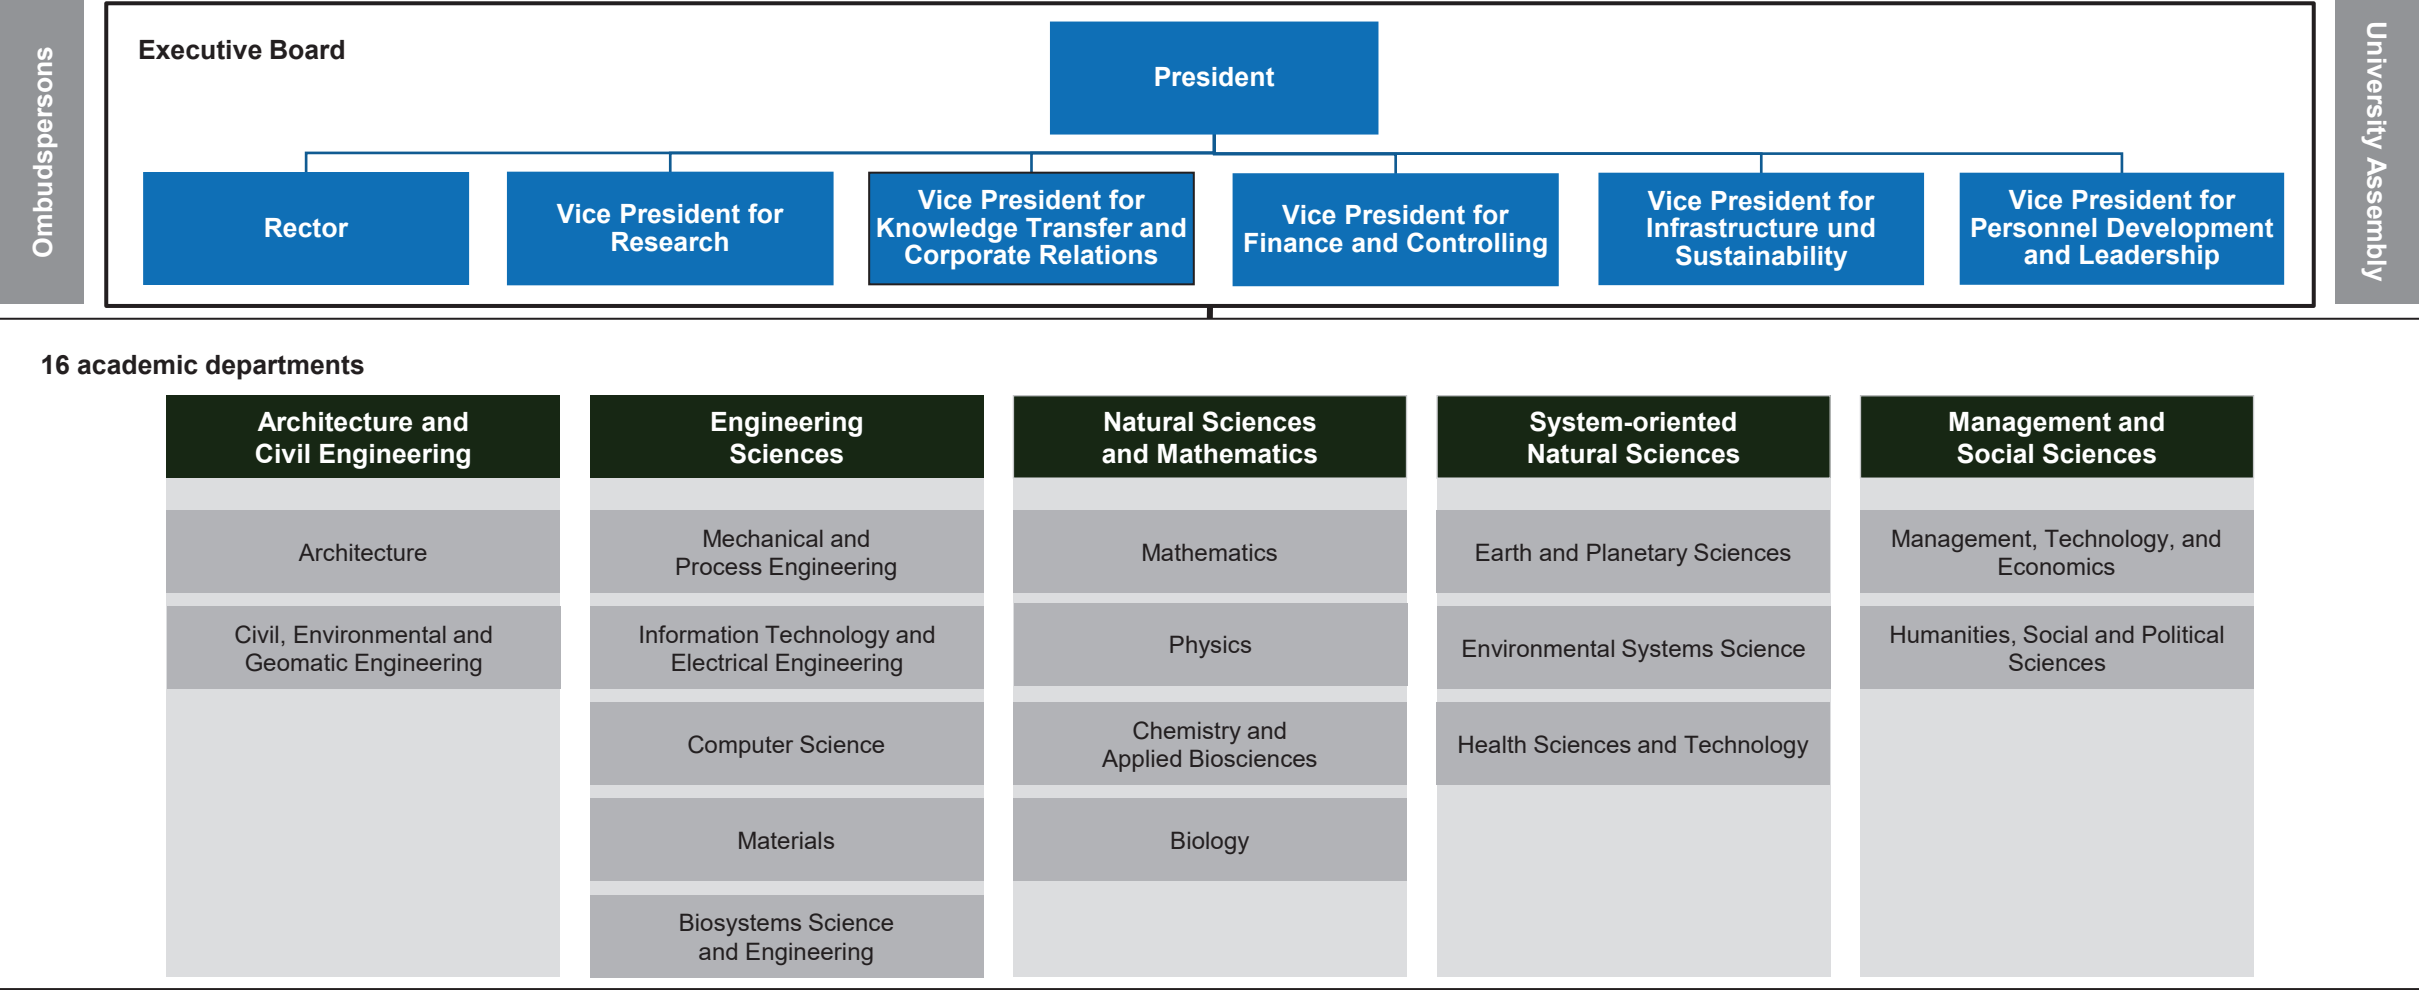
Ombudspersons

Executive Board

President

Rector

Vice President for Research

Vice President for Knowledge Transfer and Corporate Relations

Vice President for Finance and Controlling

Vice President for Infrastructure und Sustainability

Vice President for Personnel Development and Leadership

University Assembly

16 academic departments

Architecture and Civil Engineering

Architecture

Civil, Environmental and Geomatic Engineering

Engineering Sciences

Mechanical and Process Engineering

Information Technology and Electrical Engineering

Computer Science

Materials

Biosystems Science and Engineering

Natural Sciences and Mathematics

Mathematics

Physics

Chemistry and Applied Biosciences

Biology

System-oriented Natural Sciences

Earth and Planetary Sciences

Environmental Systems Science

Health Sciences and Technology

Management and Social Sciences

Management, Technology, and Economics

Humanities, Social and Political Sciences